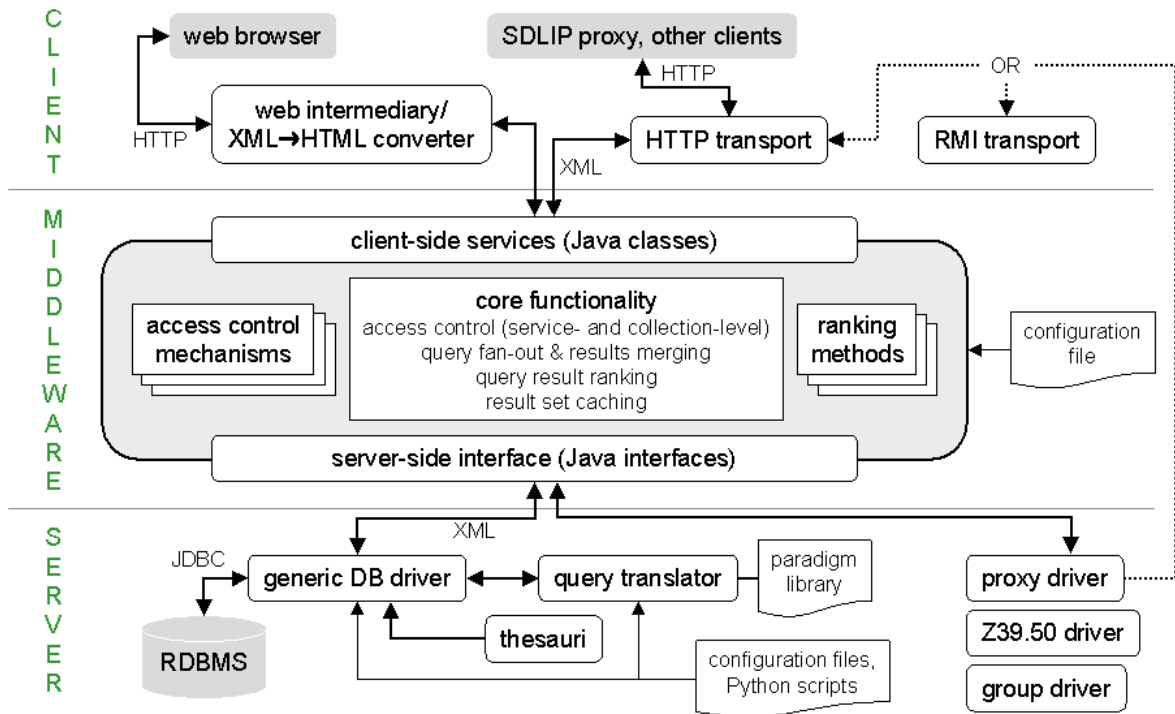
CLIENT

web browser

SDLIP proxy, other clients

HTTP

OR

web intermediary/ XML→HTML converter

HTTP

HTTP transport

RMI transport

XML

MIDDLEWARE

client-side services (Java classes)

access control mechanisms

core functionality
access control (service- and collection-level)
query fan-out & results merging
query result ranking
result set caching

ranking methods

configuration file

server-side interface (Java interfaces)

SERVER

XML

JDBC

generic DB driver

query translator

paradigm library

proxy driver

Z39.50 driver

group driver

RDBMS

thesauri

configuration files, Python scripts